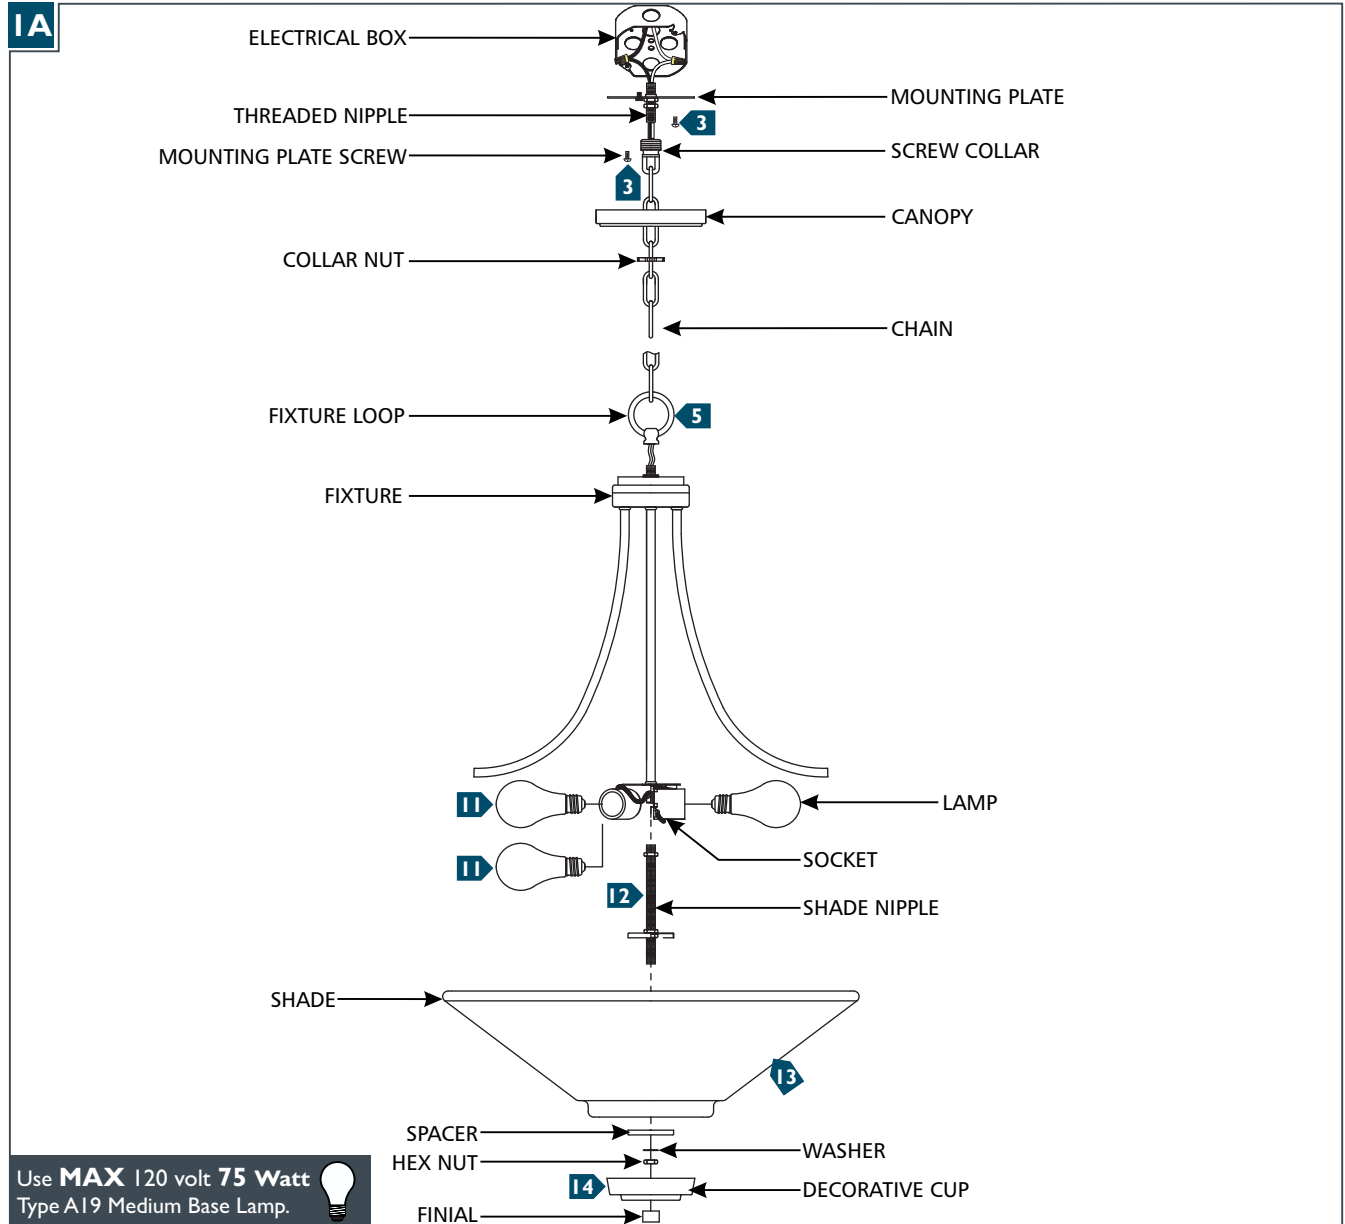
1A

ELECTRICAL BOX

MOUNTING PLATE

THREADED NIPPLE

3

MOUNTING PLATE SCREW

SCREW COLLAR

3

CANOPY

COLLAR NUT

CHAIN

FIXTURE LOOP

5

FIXTURE

11

LAMP

SOCKET

11

12

SHADE NIPPLE

SHADE

13

SPACER

WASHER

HEX NUT

14

DECORATIVE CUP

FINIAL

Use MAX 120 volt 75 Watt Type A19 Medium Base Lamp.